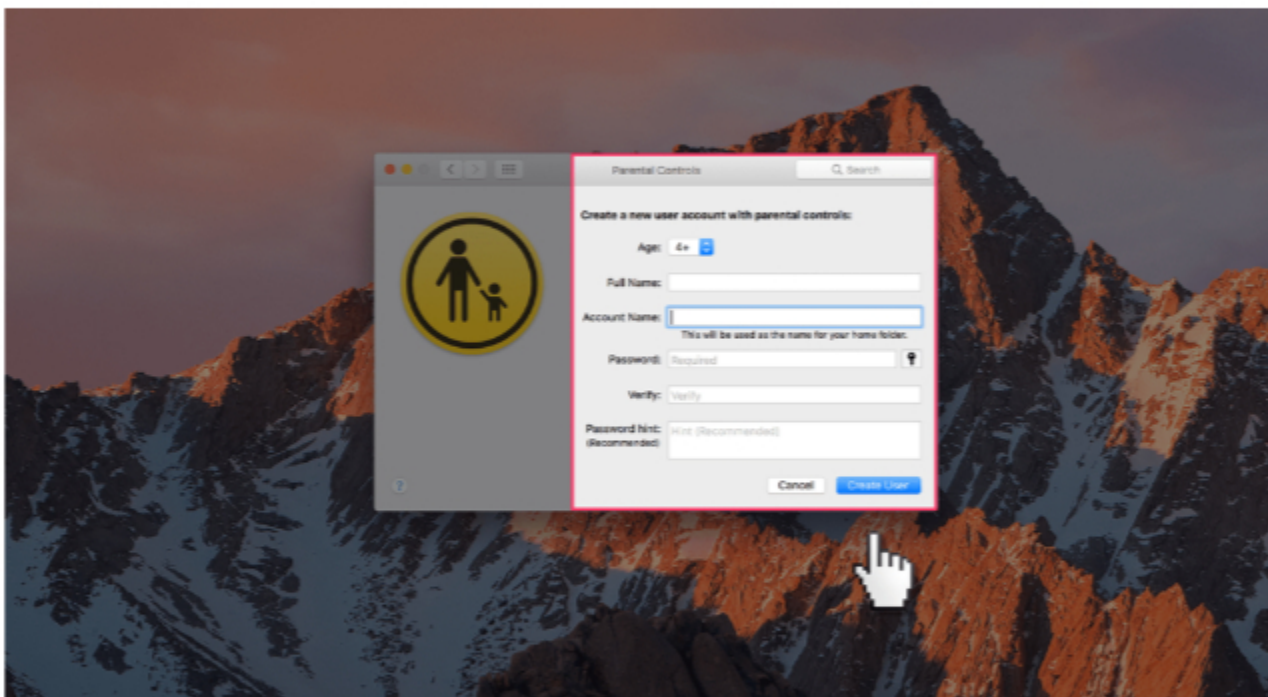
Parental Controls

Search

Create a new user account with parental controls:

Age: 4+

Full Name:

Account Name:

This will be used as the name for your home folder.

Password: Required

Verify: Verify

Password hint: (Recommended) Hint (Recommended)

Cancel

Create User

?